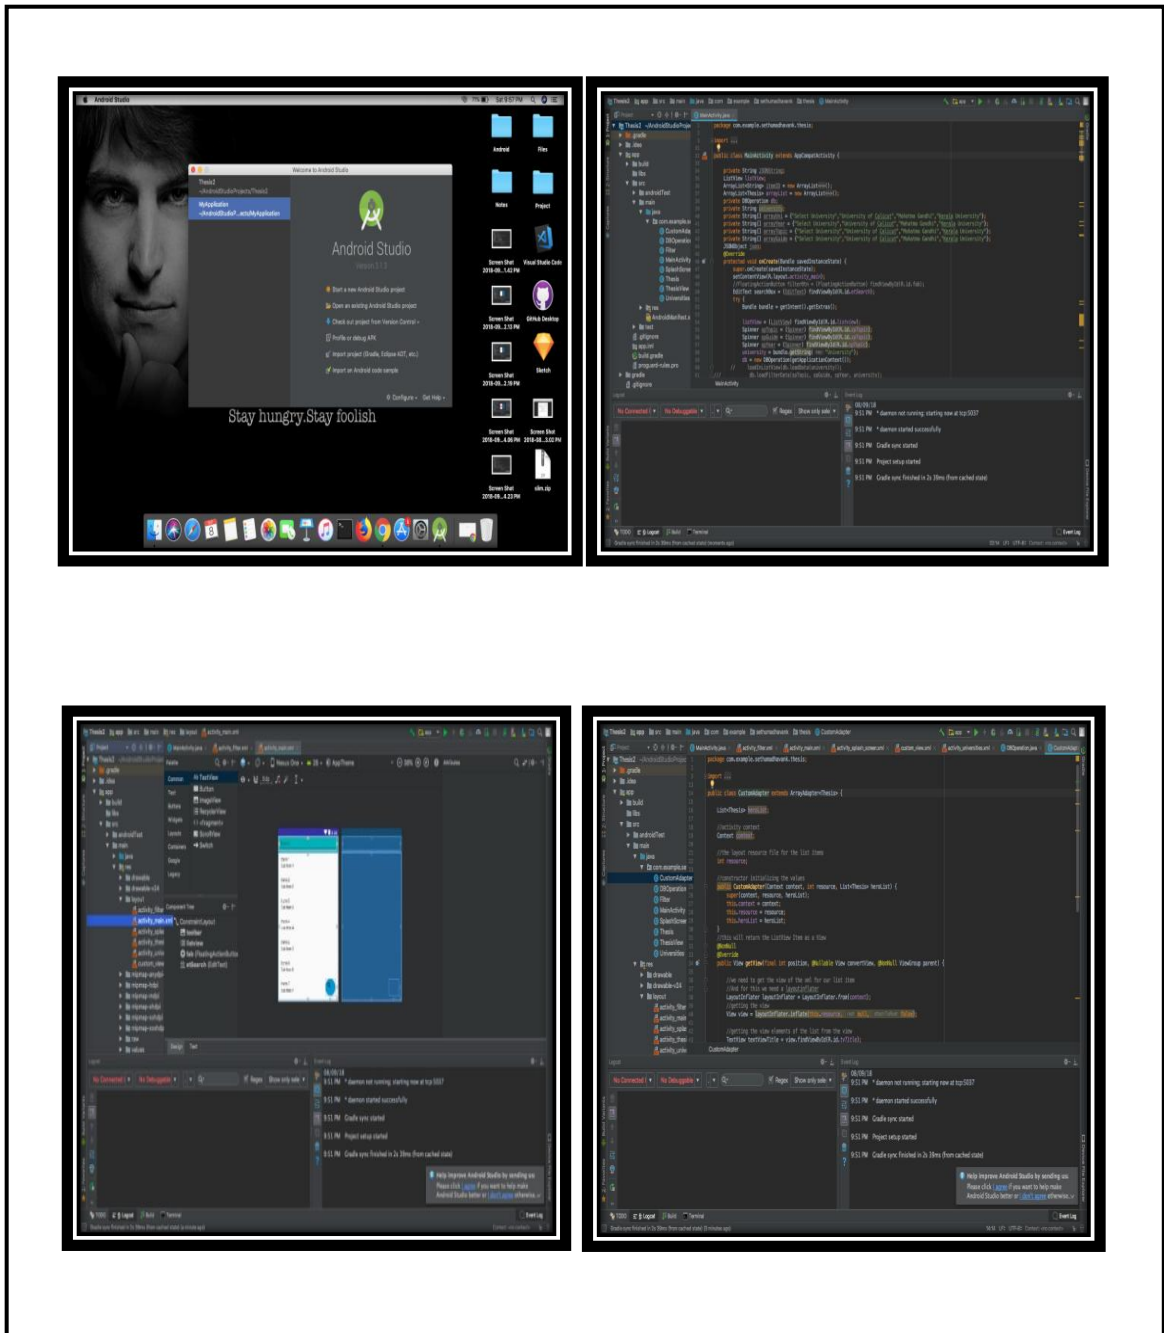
Android Studio

Welcome to Android Studio

Android Studio

Stay hungry.Stay foolish

Android

Files

Notes

Project

package com.example.sethumadhavank.thesis;

public class MainActivity extends AppCompatActivity {

9:51 PM * daemon not running; starting now at tcp:5037

9:51 PM * daemon started successfully

9:51 PM Gradle sync started

9:51 PM Project setup started

9:51 PM Gradle sync finished in 2s 39ms (from cached state)

public class CustomAdapter extends ArrayAdapter<Thesis> {

Help improve Android Studio by sending us